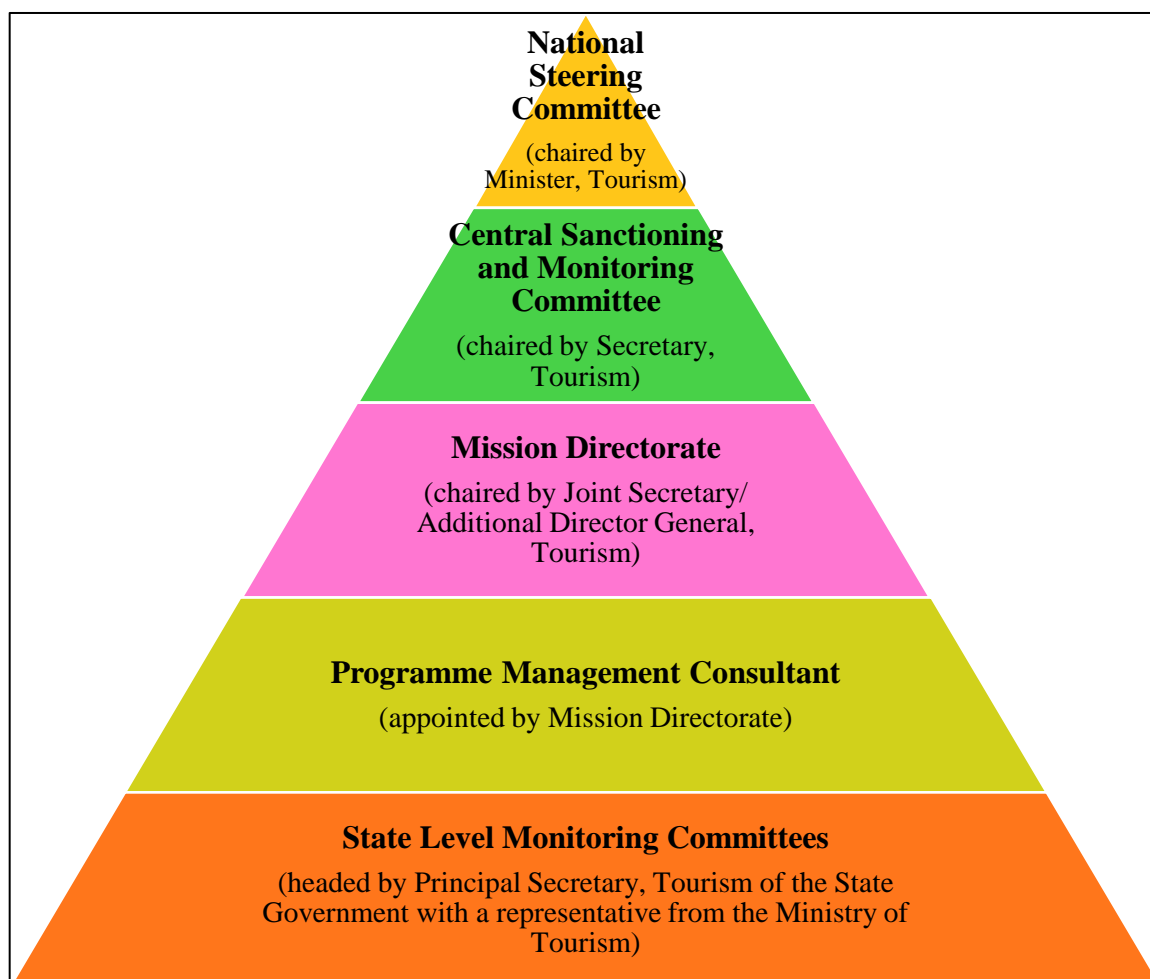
National Steering Committee

(chaired by Minister, Tourism)

Central Sanctioning and Monitoring Committee

(chaired by Secretary, Tourism)

Mission Directorate

(chaired by Joint Secretary/ Additional Director General, Tourism)

Programme Management Consultant

(appointed by Mission Directorate)

State Level Monitoring Committees

(headed by Principal Secretary, Tourism of the State Government with a representative from the Ministry of Tourism)